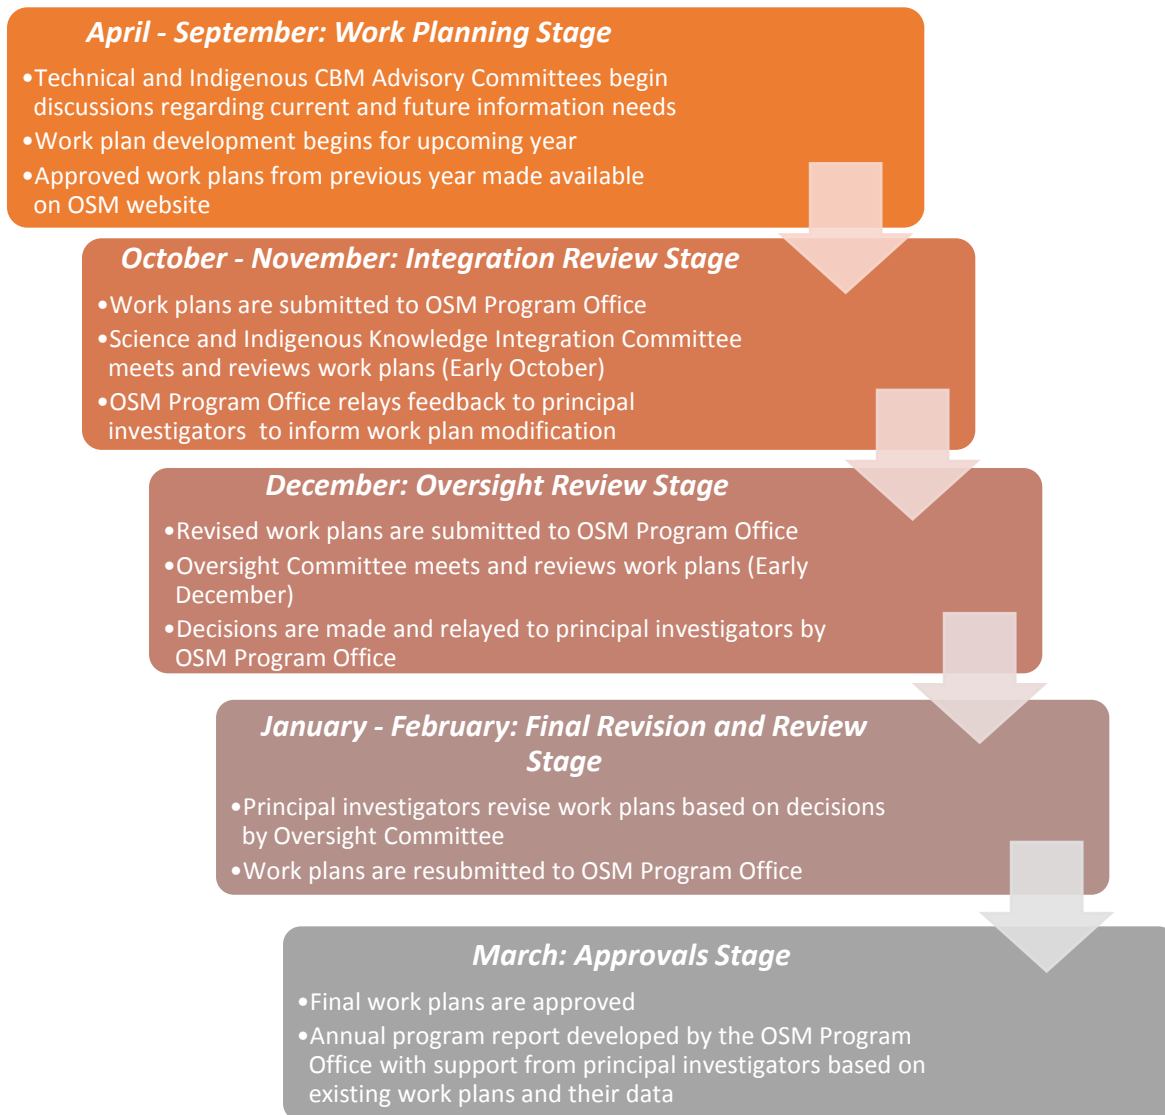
April - September: Work Planning Stage

•Technical and Indigenous CBM Advisory Committees begin discussions regarding current and future information needs
•Work plan development begins for upcoming year
•Approved work plans from previous year made available on OSM website

October - November: Integration Review Stage

•Work plans are submitted to OSM Program Office
•Science and Indigenous Knowledge Integration Committee meets and reviews work plans (Early October)
•OSM Program Office relays feedback to principal investigators to inform work plan modification

December: Oversight Review Stage

•Revised work plans are submitted to OSM Program Office
•Oversight Committee meets and reviews work plans (Early December)
•Decisions are made and relayed to principal investigators by OSM Program Office

January - February: Final Revision and Review Stage

•Principal investigators revise work plans based on decisions by Oversight Committee
•Work plans are resubmitted to OSM Program Office

March: Approvals Stage

•Final work plans are approved
•Annual program report developed by the OSM Program Office with support from principal investigators based on existing work plans and their data